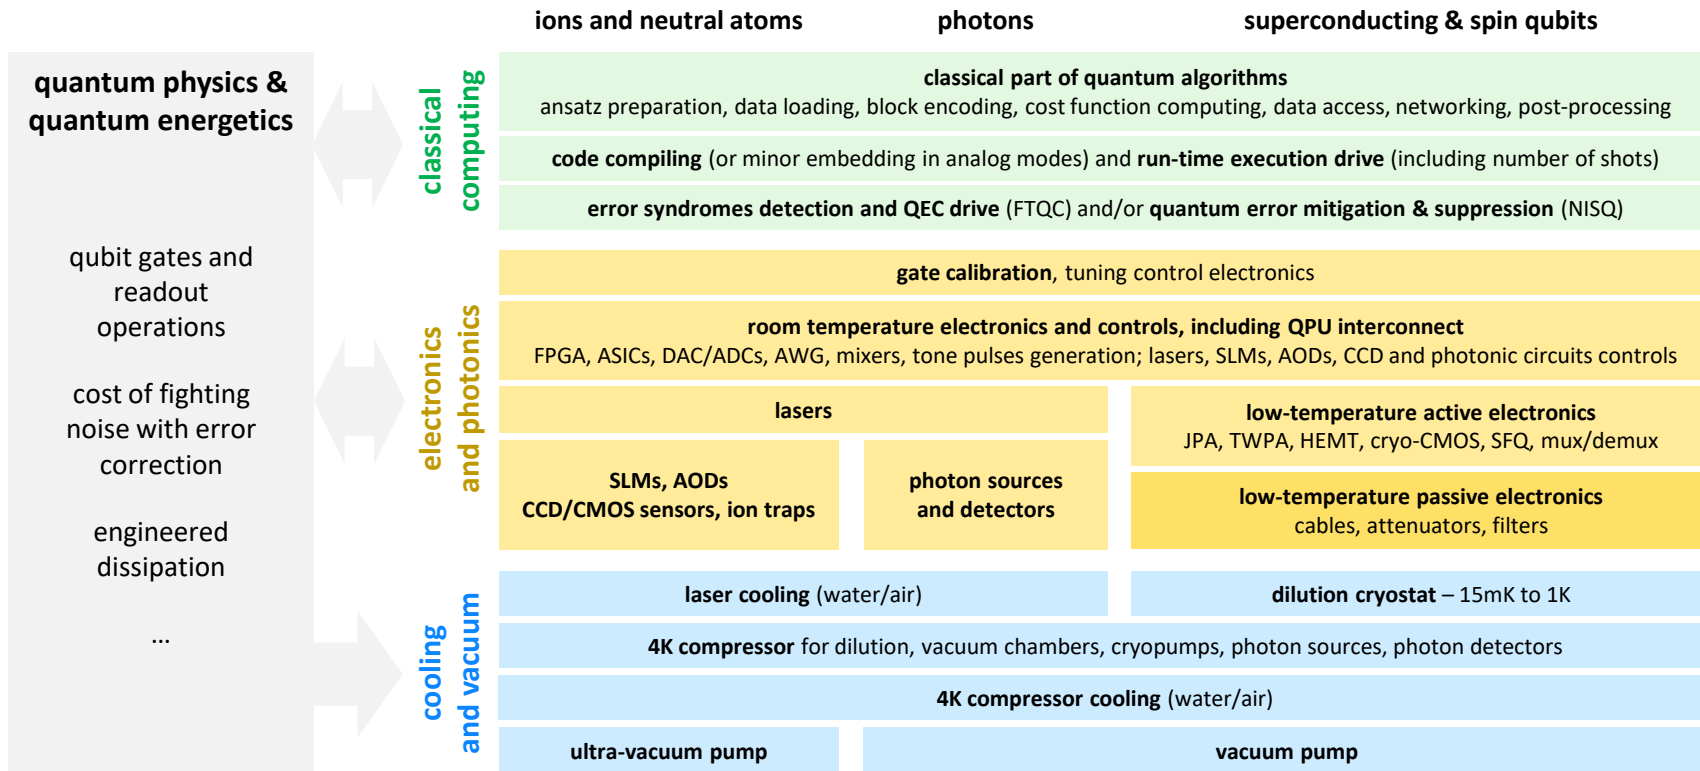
ions and neutral atoms

photons

superconducting & spin qubits

quantum physics & quantum energetics

qubit gates and readout operations

cost of fighting noise with error correction

engineered dissipation

...

classical computing

classical part of quantum algorithms
ansatz preparation, data loading, block encoding, cost function computing, data access, networking, post-processing

code compiling (or minor embedding in analog modes) and run-time execution drive (including number of shots)

error syndromes detection and QEC drive (FTQC) and/or quantum error mitigation & suppression (NISQ)

electronics and photonics

gate calibration, tuning control electronics

room temperature electronics and controls, including QPU interconnect
FPGA, ASICs, DAC/ADCs, AWG, mixers, tone pulses generation; lasers, SLMs, AODs, CCD and photonic circuits controls

lasers

low-temperature active electronics
JPA, TWPA, HEMT, cryo-CMOS, SFQ, mux/demux

SLMs, AODs
CCD/CMOS sensors, ion traps

photon sources and detectors

low-temperature passive electronics
cables, attenuators, filters

cooling and vacuum

laser cooling (water/air)

dilution cryostat – 15mK to 1K

4K compressor for dilution, vacuum chambers, cryopumps, photon sources, photon detectors

4K compressor cooling (water/air)

ultra-vacuum pump

vacuum pump